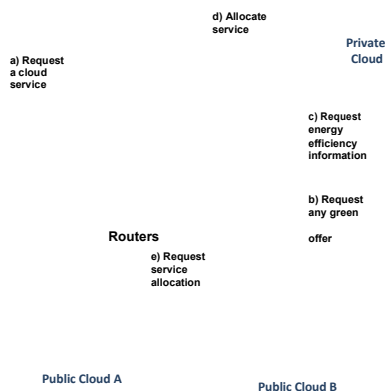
d) Allocate service

Private Cloud

a) Request a cloud service

c) Request energy efficiency information

b) Request any green offer

Routers

e) Request service allocation

Public Cloud A

Public Cloud B